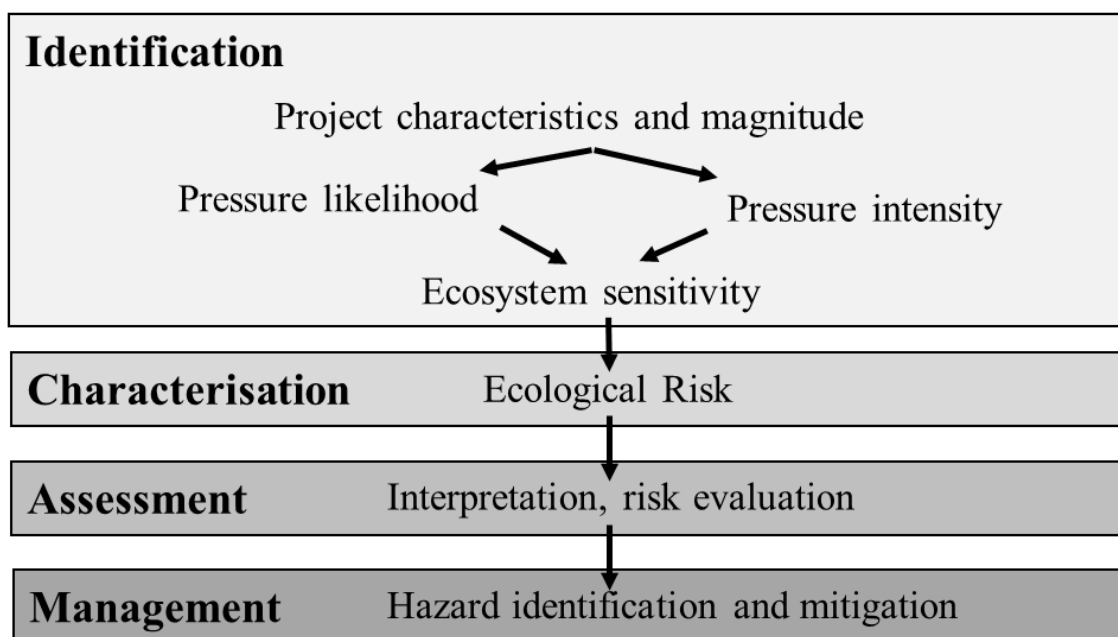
Identification

Project characteristics and magnitude

Pressure likelihood

Pressure intensity

Ecosystem sensitivity

Characterisation

Ecological Risk

Assessment

Interpretation, risk evaluation

Management

Hazard identification and mitigation